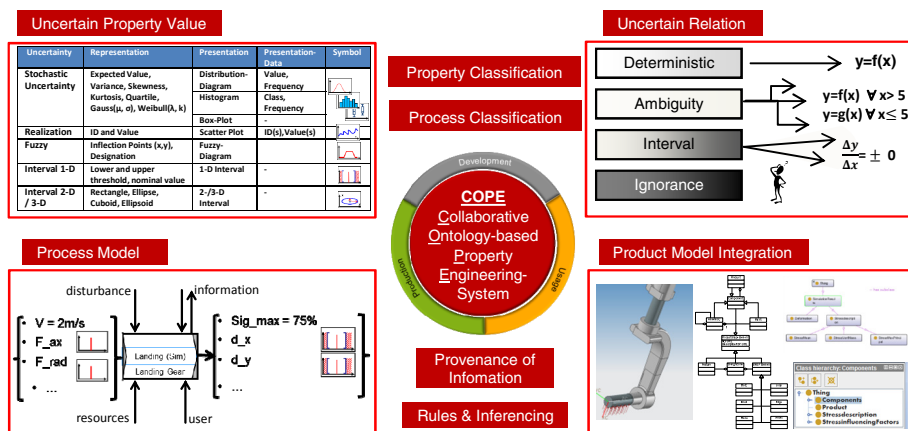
Uncertain Property Value

| Uncertainty | Representation | Presentation | Presentation-Data | Symbol |
|---|---|---|---|---|
| Stochastic Uncertainty | Expected Value, Variance, Skewness, Kurtosis, Quartile, Gauss(μ, σ), Weibull(λ, k) | Distribution-Diagram | Value, Frequency | |
| | | Histogram | Class, Frequency | |
| | | Box-Plot | - | |
| Realization | ID and Value | Scatter Plot | ID(s),Value(s) | |
| Fuzzy | Inflection Points (x,y), Designation | Fuzzy-Diagram | - | |
| Interval 1-D | Lower and upper threshold, nominal value | 1-D Interval | - | |
| Interval 2-D / 3-D | Rectangle, Ellipse, Cuboid, Ellipsoid | 2-/3-D Interval | - | |

Property Classification

Process Classification

Uncertain Relation

Deterministic

y=f(x)

Ambiguity

y=f(x) ∀ x> 5
y=g(x) ∀ x≤ 5

Interval

$\frac{\Delta y}{\Delta x} = \pm 0$

Ignorance

Development

Production

Usage

COPE
Collaborative Ontology-based Property Engineering-System

Process Model

disturbance

information

V = 2m/s
F_ax
F_rad
...

Landing (Sim)
Landing Gear

Sig_max = 75%
d_x
d_y
...

resources

user

Provenance of Infomation

Rules & Inferencing

Product Model Integration

Class hierarchy: Components
Thing
Components
Product
Stressdescription
StressinfluencingFactors